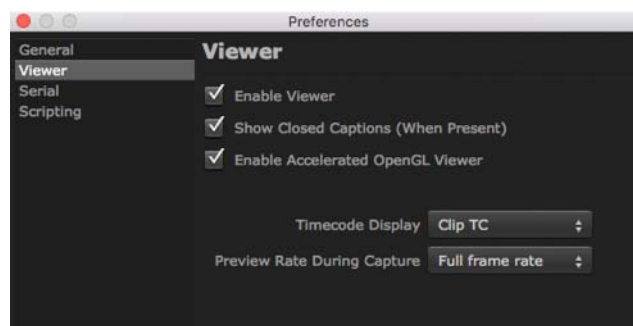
Preferences

General
Viewer
Serial
Scripting

Viewer

Enable Viewer

Show Closed Captions (When Present)

Enable Accelerated OpenGL Viewer

Timecode Display Clip TC

Preview Rate During Capture Full frame rate